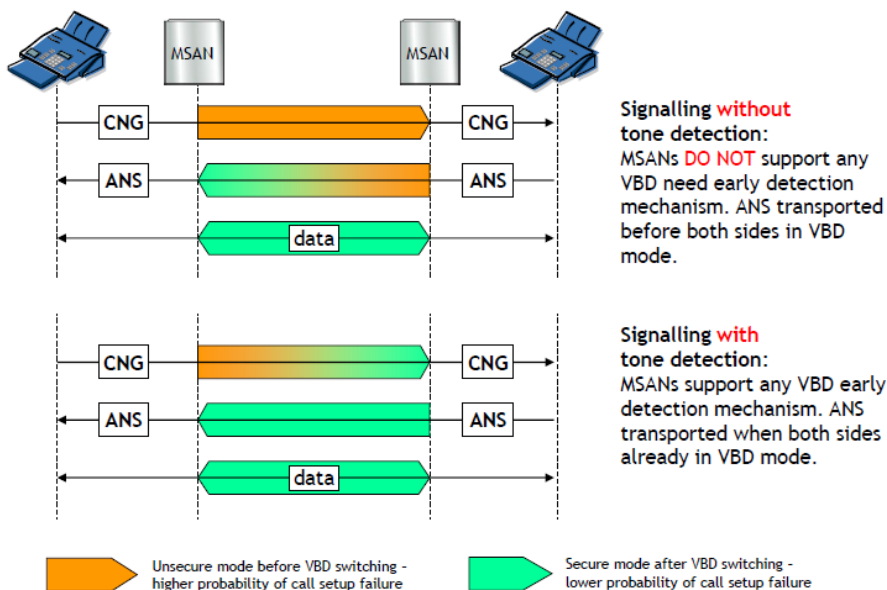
MSAN

MSAN

CNG

CNG

ANS

ANS

data

Signalling without tone detection:
MSANs DO NOT support any VBD need early detection mechanism. ANS transported before both sides in VBD mode.

CNG

CNG

ANS

ANS

data

Signalling with tone detection:
MSANs support any VBD early detection mechanism. ANS transported when both sides already in VBD mode.

Unsecure mode before VBD switching - higher probability of call setup failure

Secure mode after VBD switching - lower probability of call setup failure